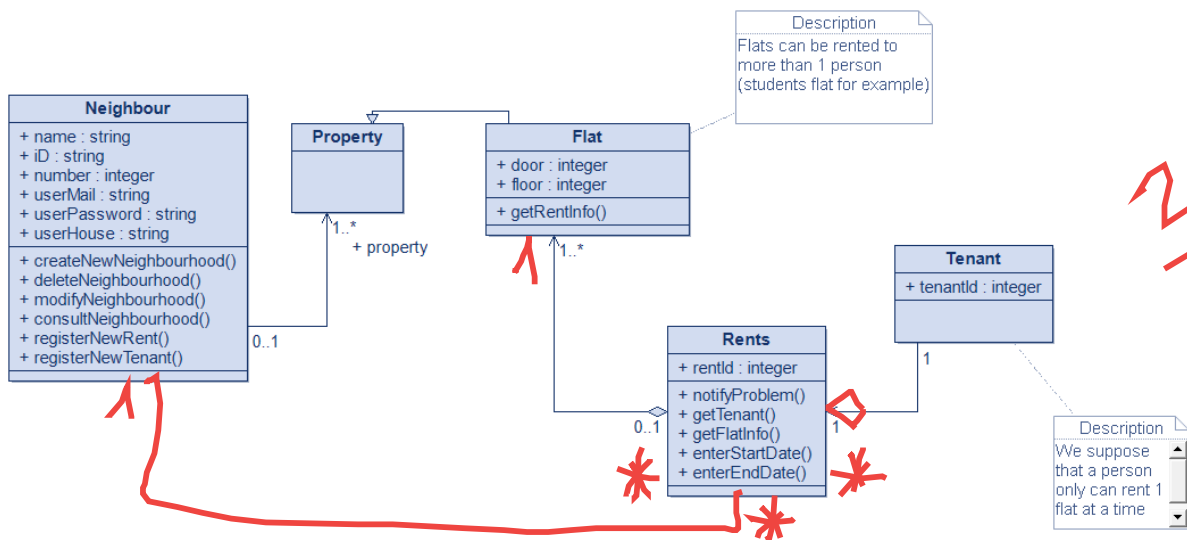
Description
Flats can be rented to more than 1 person (students flat for example)

Neighbour
+ name : string
+ iD : string
+ number : integer
+ userMail : string
+ userPassword : string
+ userHouse : string
+ createNewNeighbourhood()
+ deleteNeighbourhood()
+ modifyNeighbourhood()
+ consultNeighbourhood()
+ registerNewRent()
+ registerNewTenant()

Property

Flat
+ door : integer
+ floor : integer
+ getRentInfo()

1..*
+ property

0..1

1..*

Tenant
+ tenantId : integer

1

Rents
+ rentId : integer
+ notifyProblem()
+ getTenant()
+ getFlatInfo()
+ enterStartDate()
+ enterEndDate()

0..1

1

1

1

Description
We suppose that a person only can rent 1 flat at a time

?